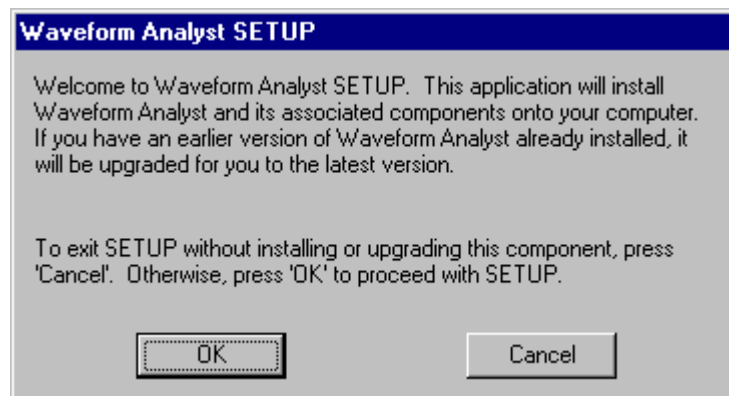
Waveform Analyst SETUP

Welcome to Waveform Analyst SETUP. This application will install Waveform Analyst and its associated components onto your computer. If you have an earlier version of Waveform Analyst already installed, it will be upgraded for you to the latest version.

To exit SETUP without installing or upgrading this component, press 'Cancel'. Otherwise, press 'OK' to proceed with SETUP.

OK

Cancel